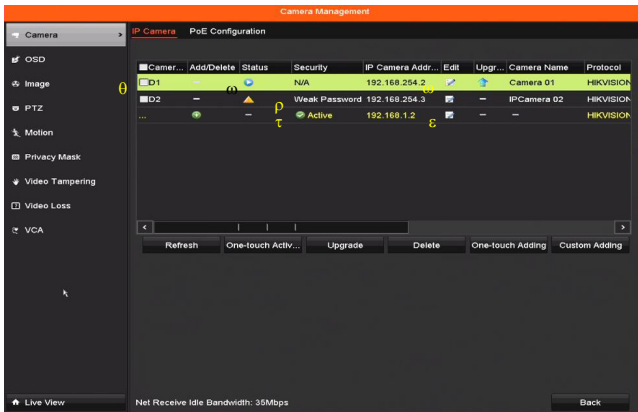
Camera Management

Camera
OSD
Image
PTZ
Motion
Privacy Mask
Video Tampering
Video Loss
VCA

IP Camera PoE Configuration

| Camer... | Add/Delete | Status | Security | IP Camera Addr... | Edit | Upgr... | Camera Name | Protocol |
|---|---|---|---|---|---|---|---|---|
| D1 | – | | N/A | 192.168.254.2 | | | Camera 01 | HIKVISION |
| D2 | – | | Weak Password | 192.168.254.3 | | – | IPCamera 02 | HIKVISION |
| ... | | – | Active | 192.168.1.2 | | – | – | HIKVISION |

θ ω ρ τ ω ε

Refresh One-touch Activ... Upgrade Delete One-touch Adding Custom Adding

Live View Net Receive Idle Bandwidth: 35Mbps Back